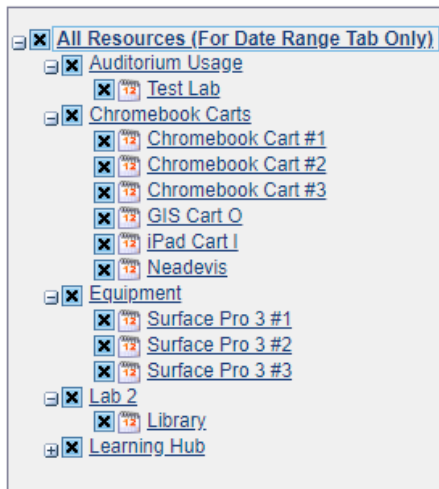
All Resources (For Date Range Tab Only)
Auditorium Usage
12 Test Lab
Chromebook Carts
12 Chromebook Cart #1
12 Chromebook Cart #2
12 Chromebook Cart #3
12 GIS Cart O
12 iPad Cart I
12 Neadevis
Equipment
12 Surface Pro 3 #1
12 Surface Pro 3 #2
12 Surface Pro 3 #3
Lab 2
12 Library
Learning Hub